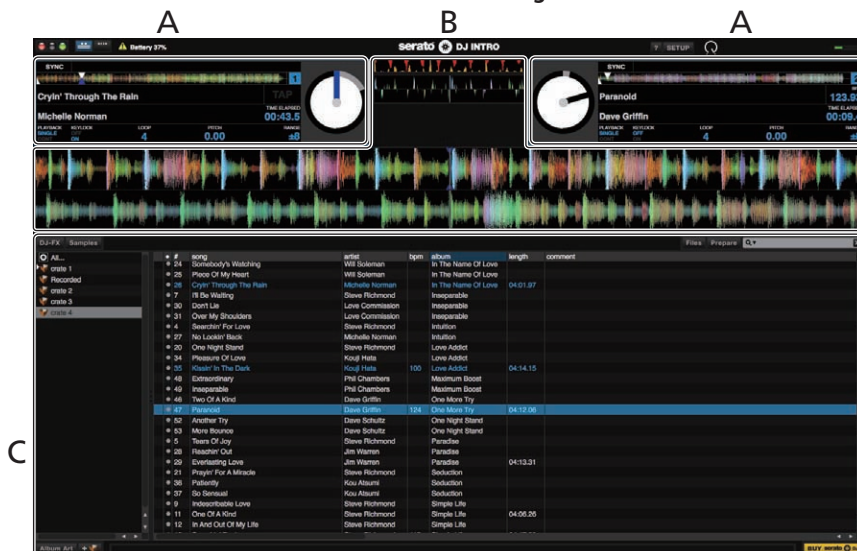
A B A

Battery 37%

serato DJ INTRO

SETUP

SYNC

1

Cryin' Through The Rain

Michelle Norman

TIME ELAPSED

00:43.5

TAP

PLAYBACK SINGLE

KEYLOCK ON

LOOP 4

PITCH 0.00

RANGE ±8

SYNC

Paranoid

123.9

Dave Griffin

TIME ELAPSED

00:09.

PLAYBACK SINGLE

KEYLOCK OFF

LOOP 4

PITCH 0.00

RANGE

DJ-FX Samples

Files Prepare

All...

crate 1

Recorded

crate 2

crate 3

crate 4

| # | song | artist | bpm | album | length | comment |
|---|---|---|---|---|---|---|
| 24 | Somebody's Watching | Will Soleman | | In The Name Of Love | | |
| 25 | Piece Of My Heart | Will Soleman | | In The Name Of Love | | |
| 26 | Cryin' Through The Rain | Michelle Norman | | In The Name Of Love | 04:01.97 | |
| 7 | I'll Be Waiting | Steve Richmond | | Inseparable | | |
| 30 | Don't Lie | Love Commission | | Inseparable | | |
| 31 | Over My Shoulders | Love Commission | | Inseparable | | |
| 4 | Searchin' For Love | Steve Richmond | | Intuition | | |
| 27 | No Lookin' Back | Michelle Norman | | Intuition | | |
| 20 | One Night Stand | Steve Richmond | | Love Addict | | |
| 34 | Pleasure Of Love | Kouji Hata | | Love Addict | | |
| 35 | Kissin' In The Dark | Kouji Hata | 100 | Love Addict | 04:14.15 | |
| 48 | Extraordinary | Phil Chambers | | Maximum Boost | | |
| 49 | Inseparable | Phil Chambers | | Maximum Boost | | |
| 46 | Two Of A Kind | Dave Griffin | | One More Try | | |
| 47 | Paranoid | Dave Griffin | 124 | One More Try | 04:12.06 | |
| 52 | Another Try | Dave Schultz | | One Night Stand | | |
| 53 | More Bounce | Dave Schultz | | One Night Stand | | |
| 5 | Tears Of Joy | Steve Richmond | | Paradise | | |
| 28 | Reachin' Out | Jim Warren | | Paradise | | |
| 29 | Everlasting Love | Jim Warren | | Paradise | 04:13.31 | |
| 21 | Prayin' For A Miracle | Steve Richmond | | Seduction | | |
| 36 | Patiently | Kou Atsumi | | Seduction | | |
| 37 | So Sensual | Kou Atsumi | | Seduction | | |
| 9 | Indescribable Love | Steve Richmond | | Simple Life | | |
| 11 | One Of A Kind | Steve Richmond | | Simple Life | 04:06.26 | |
| 12 | In And Out Of My Life | Steve Richmond | | Simple Life | | |

C

Album Art

BUY serato